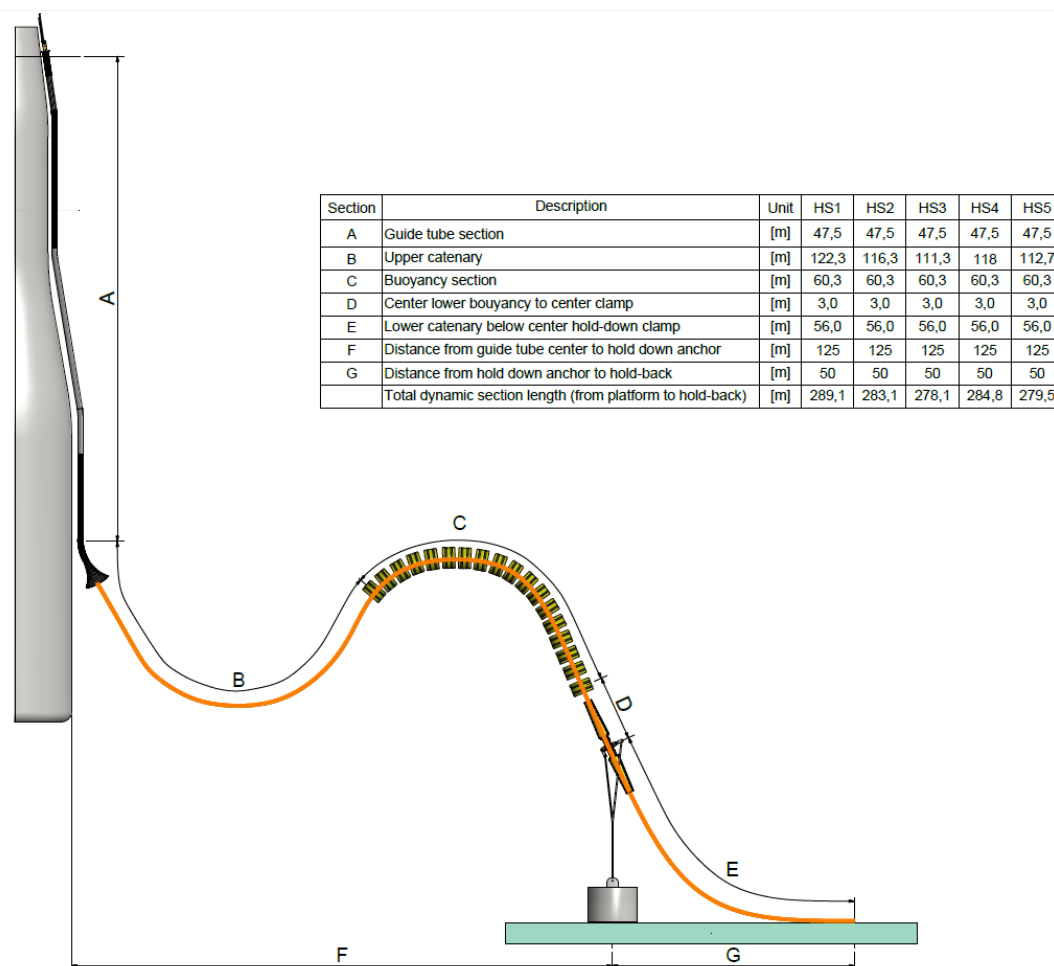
| Section | Description | Unit | HS1 | HS2 | HS3 | HS4 | HS5 |
|---|---|---|---|---|---|---|---|
| A | Guide tube section | [m] | 47,5 | 47,5 | 47,5 | 47,5 | 47,5 |
| B | Upper catenary | [m] | 122,3 | 116,3 | 111,3 | 118 | 112,7 |
| C | Buoyancy section | [m] | 60,3 | 60,3 | 60,3 | 60,3 | 60,3 |
| D | Center lower bouyancy to center clamp | [m] | 3,0 | 3,0 | 3,0 | 3,0 | 3,0 |
| E | Lower catenary below center hold-down clamp | [m] | 56,0 | 56,0 | 56,0 | 56,0 | 56,0 |
| F | Distance from guide tube center to hold down anchor | [m] | 125 | 125 | 125 | 125 | 125 |
| G | Distance from hold down anchor to hold-back | [m] | 50 | 50 | 50 | 50 | 50 |
| | Total dynamic section length (from platform to hold-back) | [m] | 289,1 | 283,1 | 278,1 | 284,8 | 279,5 |

A
C
B
D
E
F
G